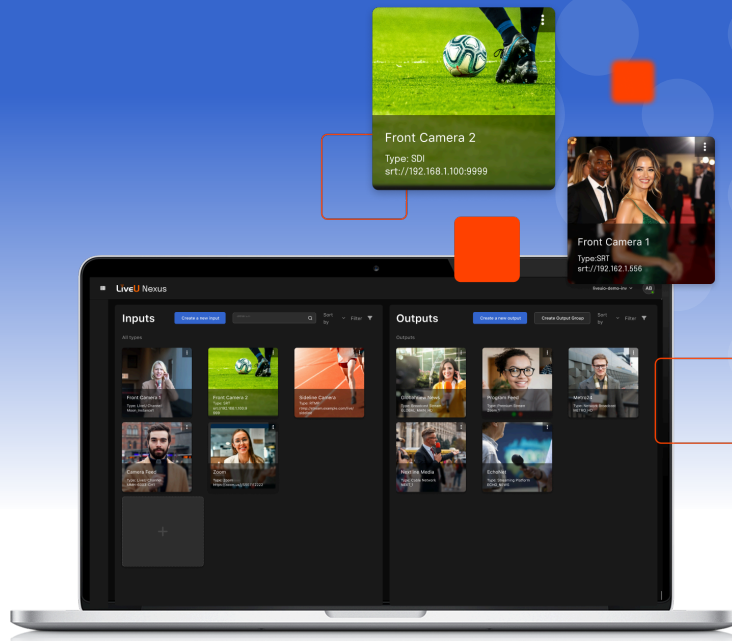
Front Camera 2
Type: SDI
srt://192.168.1.100:9999

Front Camera 1
Type:SRT
srt://192.162.1.556

LiveU Nexus

liveuio-demo-inc
AB

Inputs
Create a new input
Sort by
Filter
All types

Front Camera 1
Type: LiveU Cloud
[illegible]

Front Camera 2
Type: SRT
srt://192.168.1.100:9
999

Sideline Camera
Type: RTMP
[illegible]

Camera Feed
Type: LiveU Cloud
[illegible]

Zoom
Type: Zoom
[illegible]

Outputs
Create a new output
Create Output Group
Sort by
Filter
Outputs

GlobalNews News
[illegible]

Program Feed
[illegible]

Metro24
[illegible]

Meet the Media
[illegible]

EchoNet
Type: Streaming Platform
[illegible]